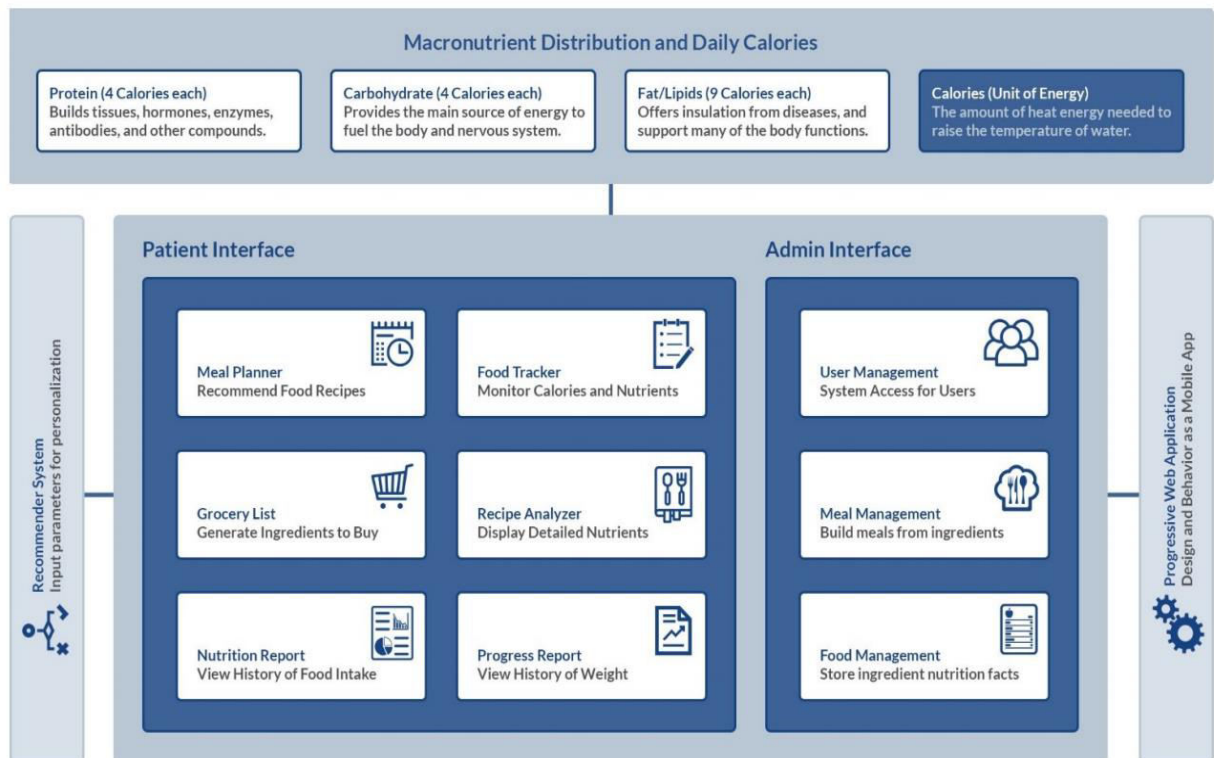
Macronutrient Distribution and Daily Calories

Protein (4 Calories each)
Builds tissues, hormones, enzymes, antibodies, and other compounds.

Carbohydrate (4 Calories each)
Provides the main source of energy to fuel the body and nervous system.

Fat/Lipids (9 Calories each)
Offers insulation from diseases, and support many of the body functions.

Calories (Unit of Energy)
The amount of heat energy needed to raise the temperature of water.

Recommender System
Input parameters for personalization

Patient Interface

Meal Planner
Recommend Food Recipes

Food Tracker
Monitor Calories and Nutrients

Grocery List
Generate Ingredients to Buy

Recipe Analyzer
Display Detailed Nutrients

Nutrition Report
View History of Food Intake

Progress Report
View History of Weight

Admin Interface

User Management
System Access for Users

Meal Management
Build meals from ingredients

Food Management
Store ingredient nutrition facts

Progressive Web Application
Design and Behavior as a Mobile App